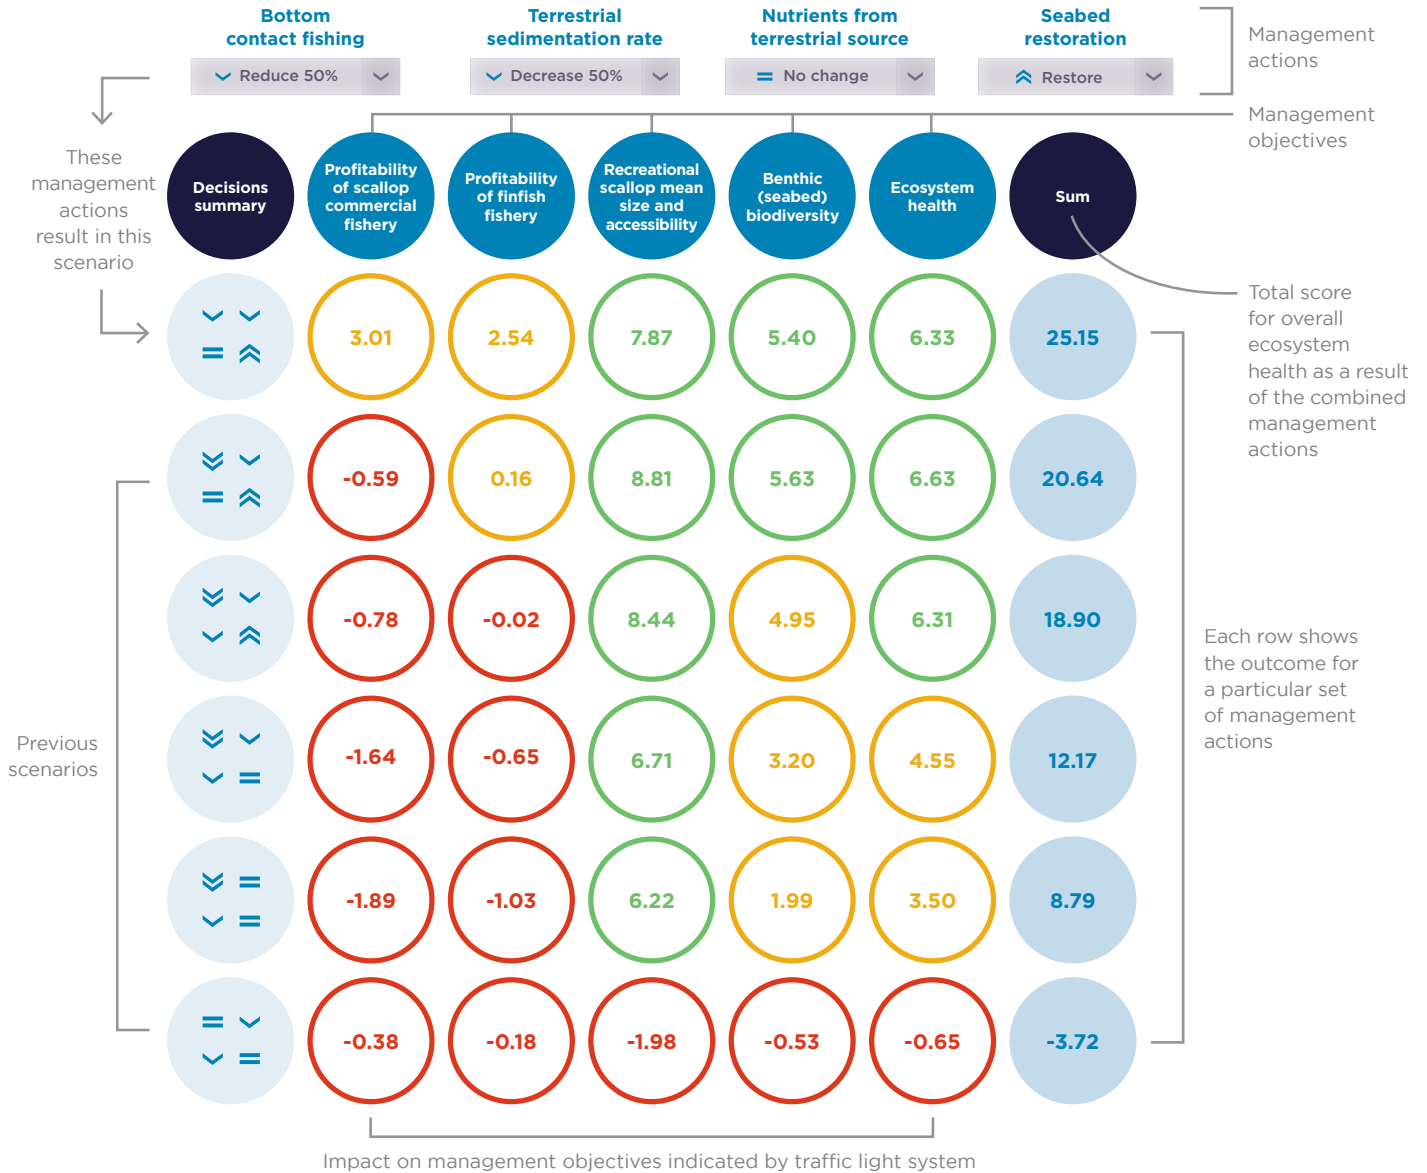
Bottom contact fishing
Reduce 50%

Terrestrial sedimentation rate
Decrease 50%

Nutrients from terrestrial source
No change

Seabed restoration
Restore

Management actions

Management objectives

These management actions result in this scenario

| Decisions summary | Profitability of scallop commercial fishery | Profitability of finfish fishery | Recreational scallop mean size and accessibility | Benthic (seabed) biodiversity | Ecosystem health | Sum |
|---|---|---|---|---|---|---|
| | 3.01 | 2.54 | 7.87 | 5.40 | 6.33 | 25.15 |
| | -0.59 | 0.16 | 8.81 | 5.63 | 6.63 | 20.64 |
| | -0.78 | -0.02 | 8.44 | 4.95 | 6.31 | 18.90 |
| | -1.64 | -0.65 | 6.71 | 3.20 | 4.55 | 12.17 |
| | -1.89 | -1.03 | 6.22 | 1.99 | 3.50 | 8.79 |
| | -0.38 | -0.18 | -1.98 | -0.53 | -0.65 | -3.72 |

Total score for overall ecosystem health as a result of the combined management actions

Each row shows the outcome for a particular set of management actions

Previous scenarios

Impact on management objectives indicated by traffic light system